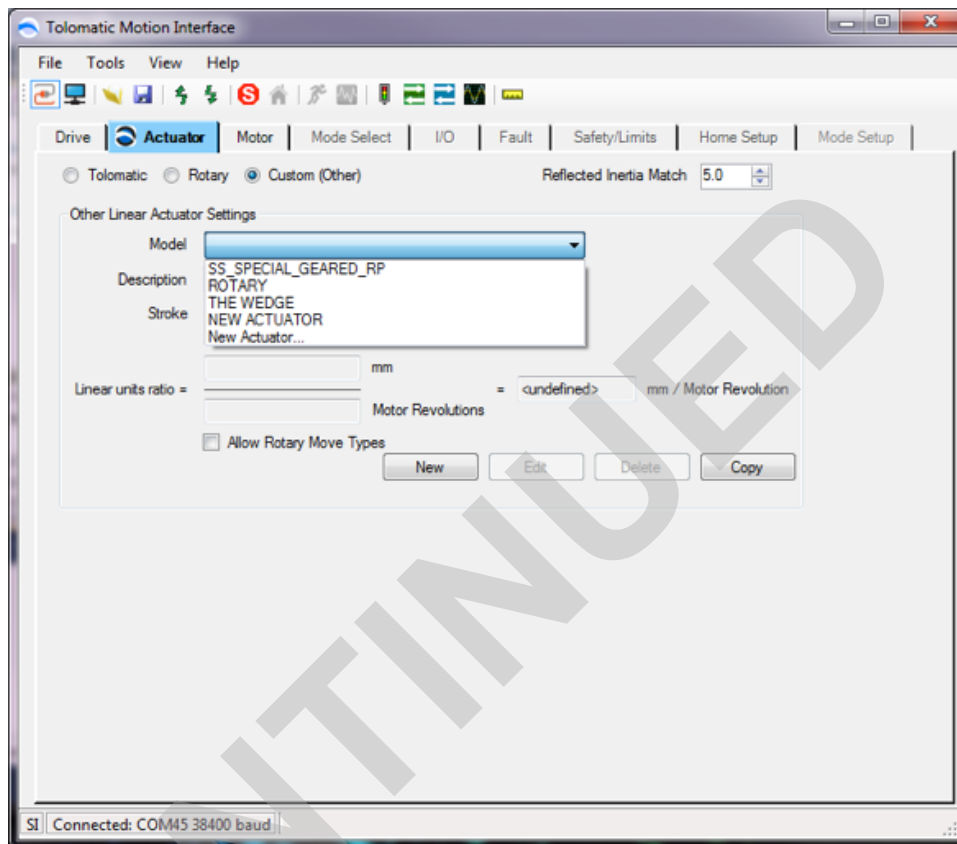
Tolomatic Motion Interface

File Tools View Help

Drive Actuator Motor Mode Select I/O Fault Safety/Limits Home Setup Mode Setup

Tolomatic Rotary Custom (Other)

Reflected Inertia Match 5.0

Other Linear Actuator Settings

Model

SS_SPECIAL_GEARED_RP
ROTARY
THE WEDGE
NEW ACTUATOR
New Actuator...

Description

Stroke

mm

Linear units ratio = = <undefined> mm / Motor Revolution

Motor Revolutions

Allow Rotary Move Types

New Edit Delete Copy

ITINUED

SI Connected: COM45 38400 baud